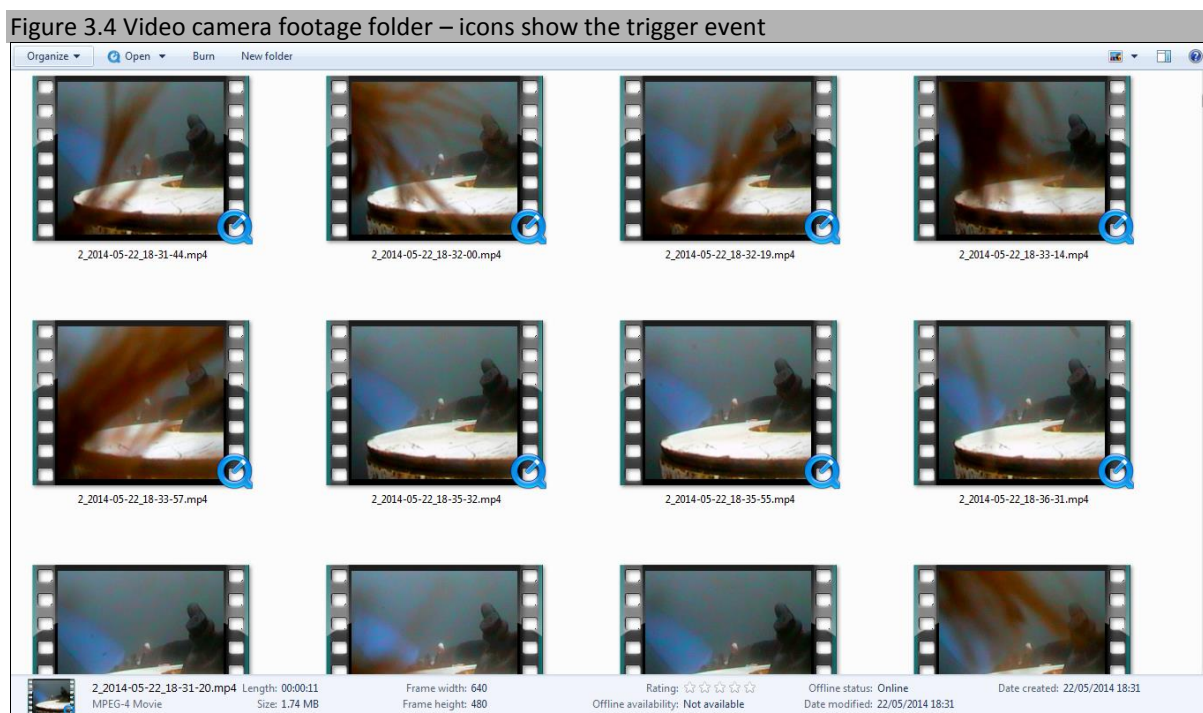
Figure 3.4 Video camera footage folder – icons show the trigger event

Organize ▾ Open ▾ Burn New folder

2_2014-05-22_18-31-44.mp4
2_2014-05-22_18-32-00.mp4
2_2014-05-22_18-32-19.mp4
2_2014-05-22_18-33-14.mp4

2_2014-05-22_18-33-57.mp4
2_2014-05-22_18-35-32.mp4
2_2014-05-22_18-35-55.mp4
2_2014-05-22_18-36-31.mp4

2_2014-05-22_18-31-20.mp4 Length: 00:00:11
MPEG-4 Movie Size: 1.74 MB
Frame width: 640
Frame height: 480
Rating: ☆☆☆☆☆
Offline availability: Not available
Offline status: Online
Date modified: 22/05/2014 18:31
Date created: 22/05/2014 18:31